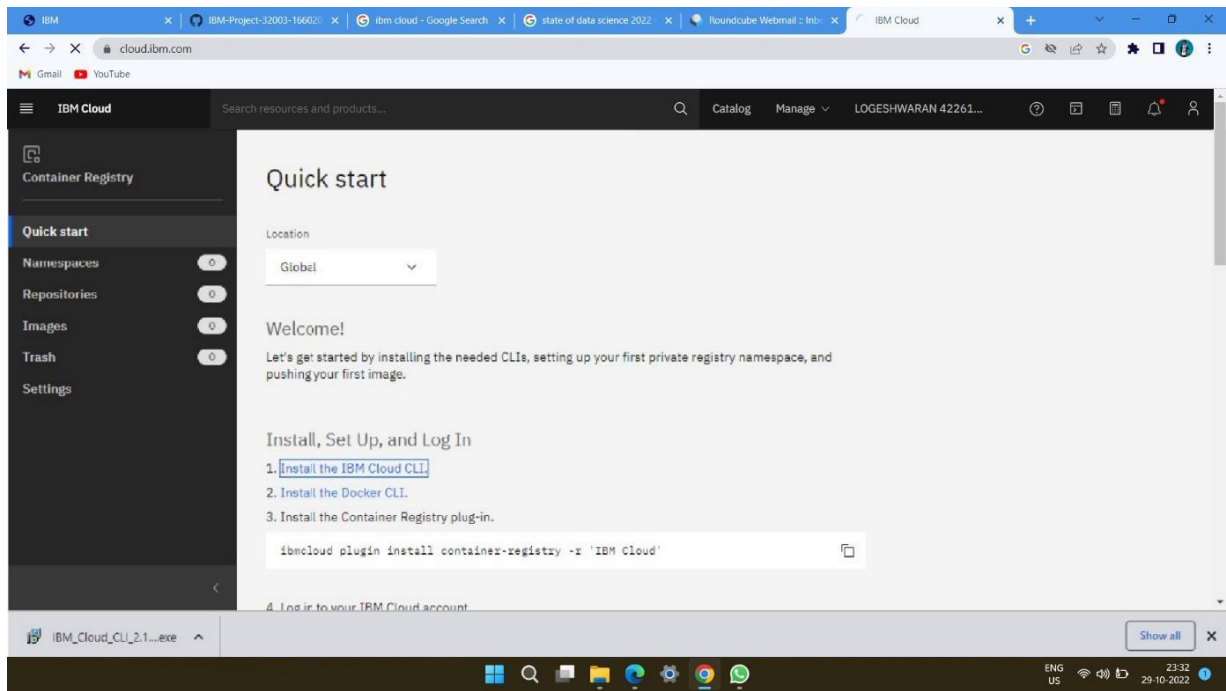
IBM
IBM-Project-32003-166020
ibm cloud - Google Search
state of data science 2022
Roundcube Webmail :: Inbo
IBM Cloud
cloud.ibm.com
Gmail YouTube
IBM Cloud
Search resources and products...
Catalog Manage
LOGESHWARAN 42261...
Container Registry
Quick start
Namespaces 0
Repositories 0
Images 0
Trash 0
Settings

Quick start

Location
Global

Welcome!

Let's get started by installing the needed CLIs, setting up your first private registry namespace, and pushing your first image.

Install, Set Up, and Log In

1. Install the IBM Cloud CLI.
2. Install the Docker CLI.
3. Install the Container Registry plug-in.

ibmcloud plugin install container-registry -r 'IBM Cloud'

4. Log in to your IBM Cloud account

IBM_Cloud_CLI_2.1....exe
Show all
ENG US
23:32
29-10-2022